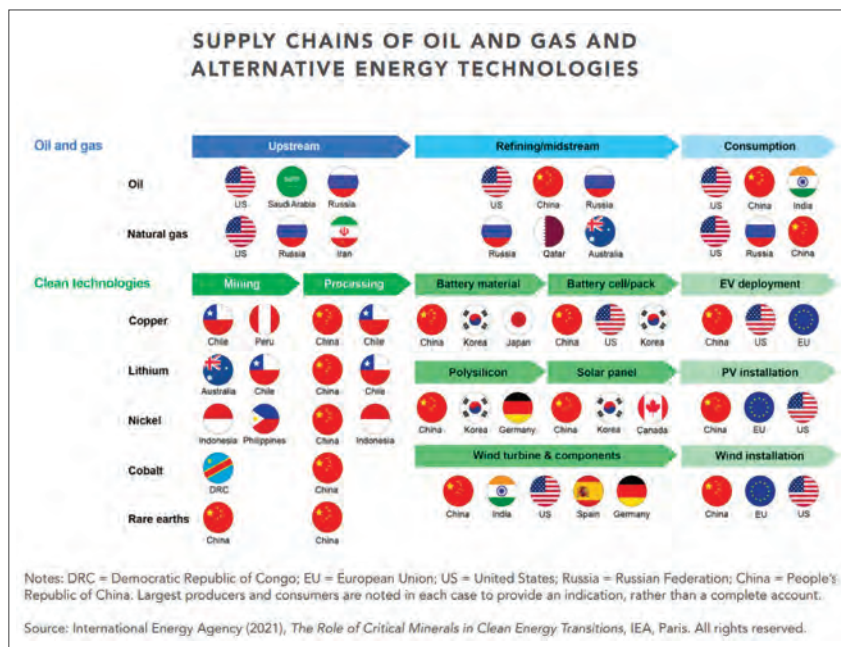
SUPPLY CHAINS OF OIL AND GAS AND ALTERNATIVE ENERGY TECHNOLOGIES

Oil and gas

Upstream

Refining/midstream

Consumption

Oil

US Saudi Arabia Russia

US China Russia

US China India

Natural gas

US Russia Iran

Russia Qatar Australia

US Russia China

Clean technologies

Mining

Processing

Battery material

Battery cell/pack

EV deployment

Copper

Chile Peru

China Chile

China Korea Japan

China US Korea

China US EU

Lithium

Australia Chile

China Chile

Polysilicon

Solar panel

PV installation

Nickel

Indonesia Philippines

China Indonesia

China Korea Germany

China Korea Canada

China EU US

Cobalt

DRC

China

Wind turbine & components

Wind installation

Rare earths

China

China

China India US Spain Germany

China EU US

Notes: DRC = Democratic Republic of Congo; EU = European Union; US = United States; Russia = Russian Federation; China = People's Republic of China. Largest producers and consumers are noted in each case to provide an indication, rather than a complete account.

Source: International Energy Agency (2021), The Role of Critical Minerals in Clean Energy Transitions, IEA, Paris. All rights reserved.